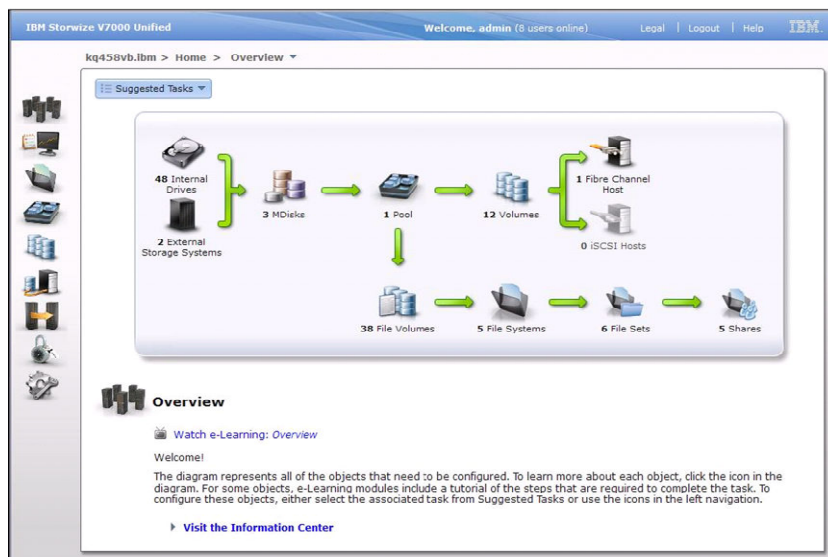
IBM Storwize V7000 Unified

Welcome, admin (8 users online)

Legal | Logout | Help

IBM.

kq458vb.ibm > Home > Overview ▾

Suggested Tasks ▾

48 Internal Drives

2 External Storage Systems

3 MDisks

1 Pool

12 Volumes

1 Fibre Channel Host

0 iSCSI Hosts

38 File Volumes

5 File Systems

6 File Sets

5 Shares

Overview

Watch e-Learning: Overview

Welcome!

The diagram represents all of the objects that need to be configured. To learn more about each object, click the icon in the diagram. For some objects, e-Learning modules include a tutorial of the steps that are required to complete the task. To configure these objects, either select the associated task from Suggested Tasks or use the icons in the left navigation.

Visit the Information Center